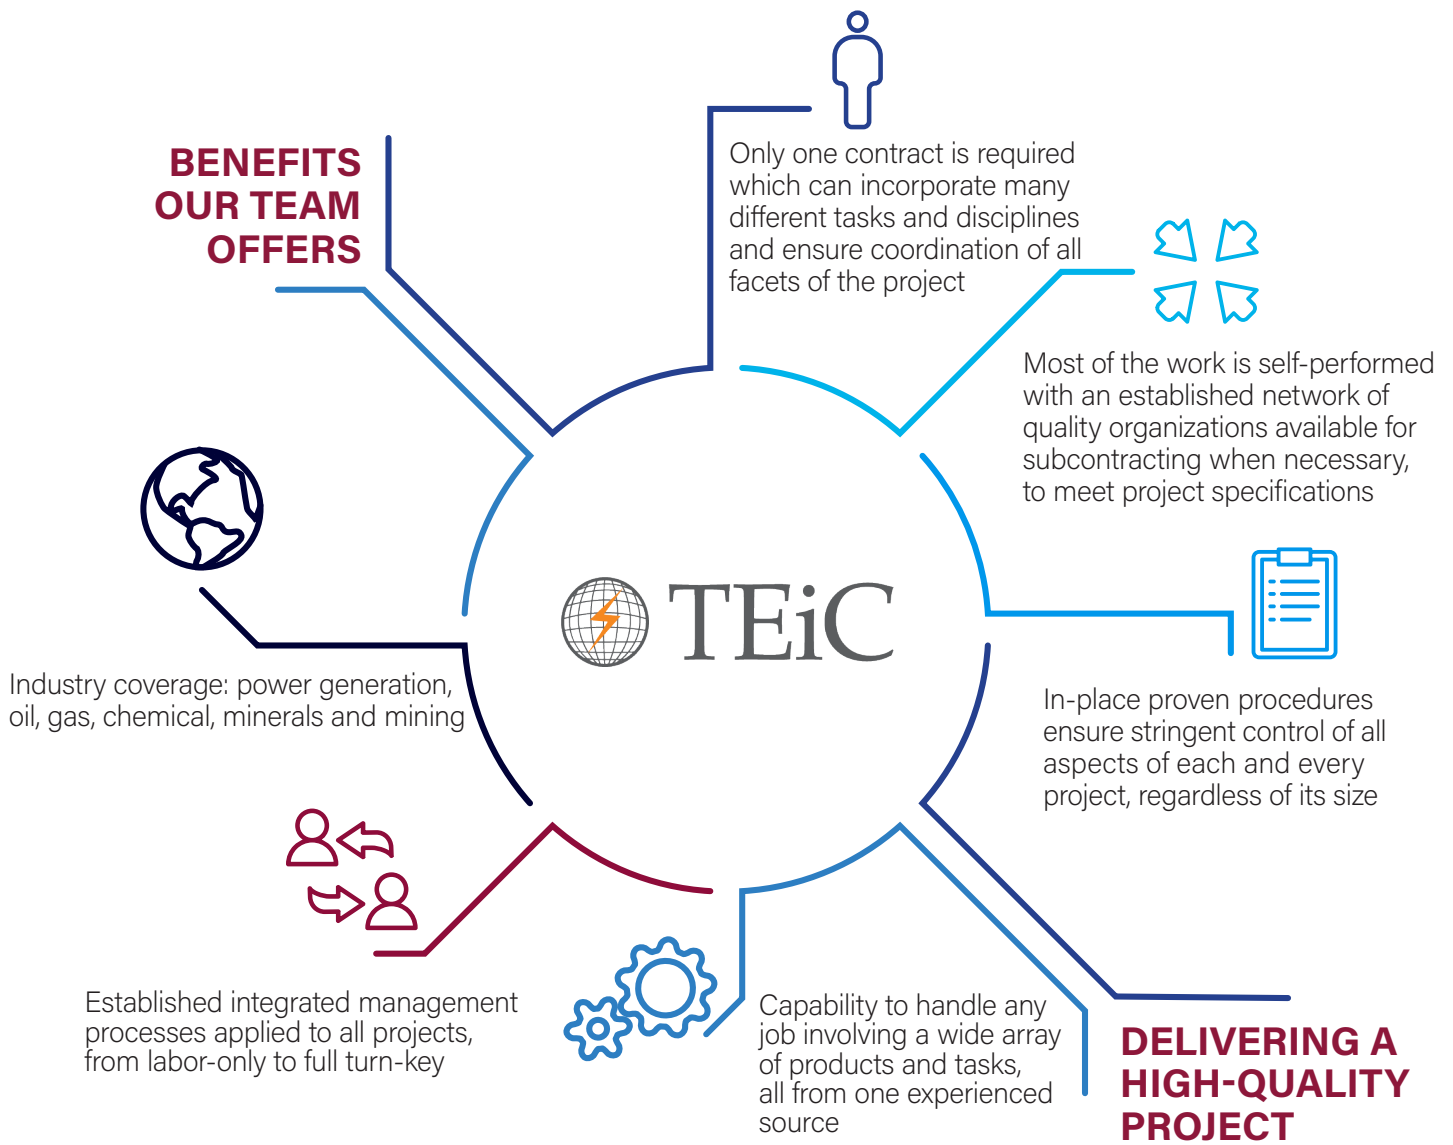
BENEFITS OUR TEAM OFFERS

Only one contract is required which can incorporate many different tasks and disciplines and ensure coordination of all facets of the project

Most of the work is self-performed with an established network of quality organizations available for subcontracting when necessary, to meet project specifications

TEiC

In-place proven procedures ensure stringent control of all aspects of each and every project, regardless of its size

Industry coverage: power generation, oil, gas, chemical, minerals and mining

Established integrated management processes applied to all projects, from labor-only to full turn-key

Capability to handle any job involving a wide array of products and tasks, all from one experienced source

DELIVERING A HIGH-QUALITY PROJECT